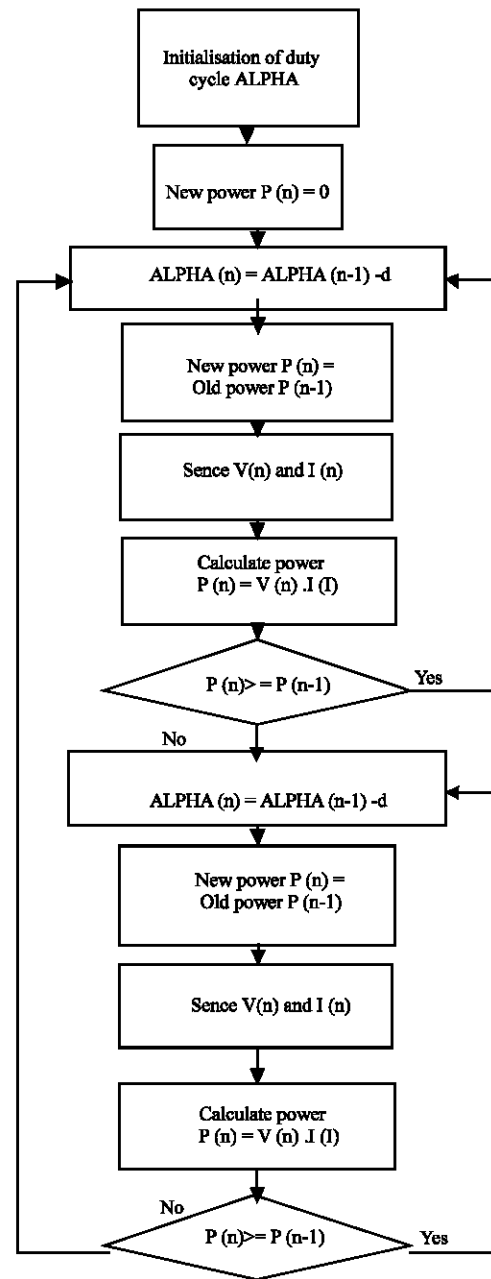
Initialisation of duty cycle ALPHA

New power P (n) = 0

ALPHA (n) = ALPHA (n-1) -d

New power P (n) = Old power P (n-1)

Sence V(n) and I (n)

Calculate power P (n) = V (n) .I (I)

P (n)> = P (n-1)

Yes

No

ALPHA (n) = ALPHA (n-1) -d

New power P (n) = Old power P (n-1)

Sence V(n) and I (n)

Calculate power P (n) = V (n) .I (I)

No

P (n)>= P (n-1)

Yes